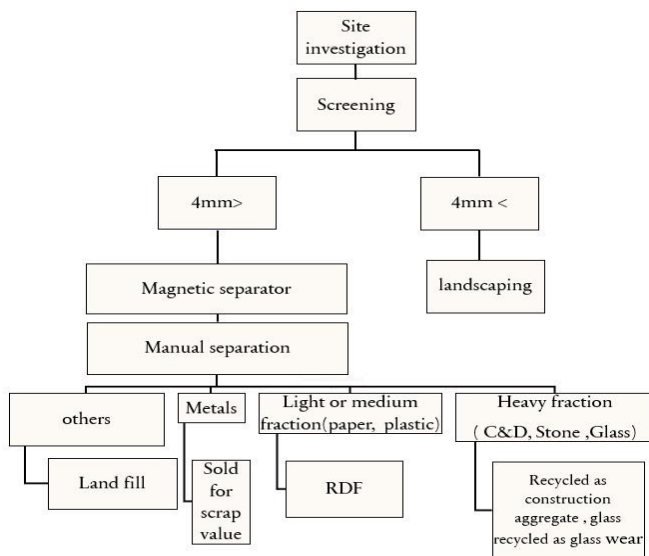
Site investigation

Screening

4mm>

4mm <

landscaping

Magnetic separator

Manual separation

others

Land fill

Metals

Sold for scrap value

Light or medium fraction(paper, plastic)

RDF

Heavy fraction ( C&D, Stone ,Glass)

Recycled as construction aggregate , glass recycled as glass wear